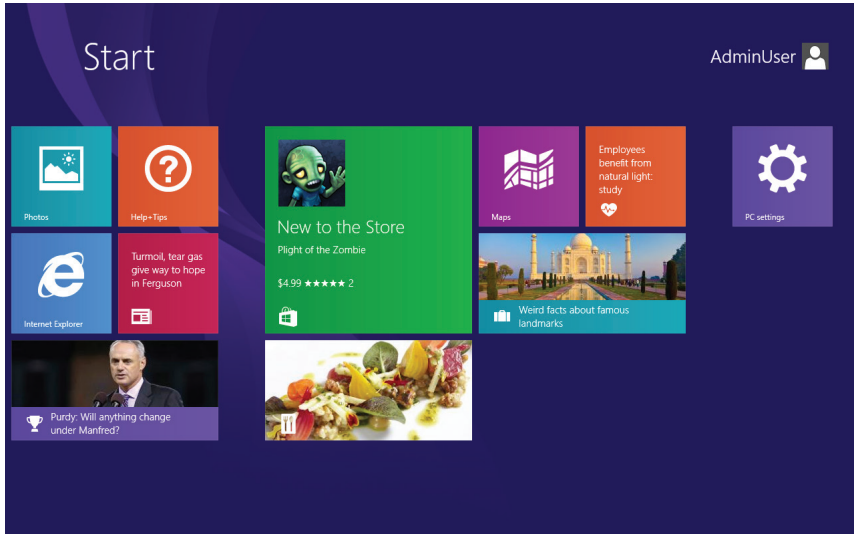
Start

AdminUser

Photos

Help+Tips

New to the Store

Plight of the Zombie

$4.99 ★★★★★ 2

Maps

Employees benefit from natural light: study

PC settings

Internet Explorer

Turmoil, tear gas give way to hope in Ferguson

Weird facts about famous landmarks

Purdy: Will anything change under Manfred?